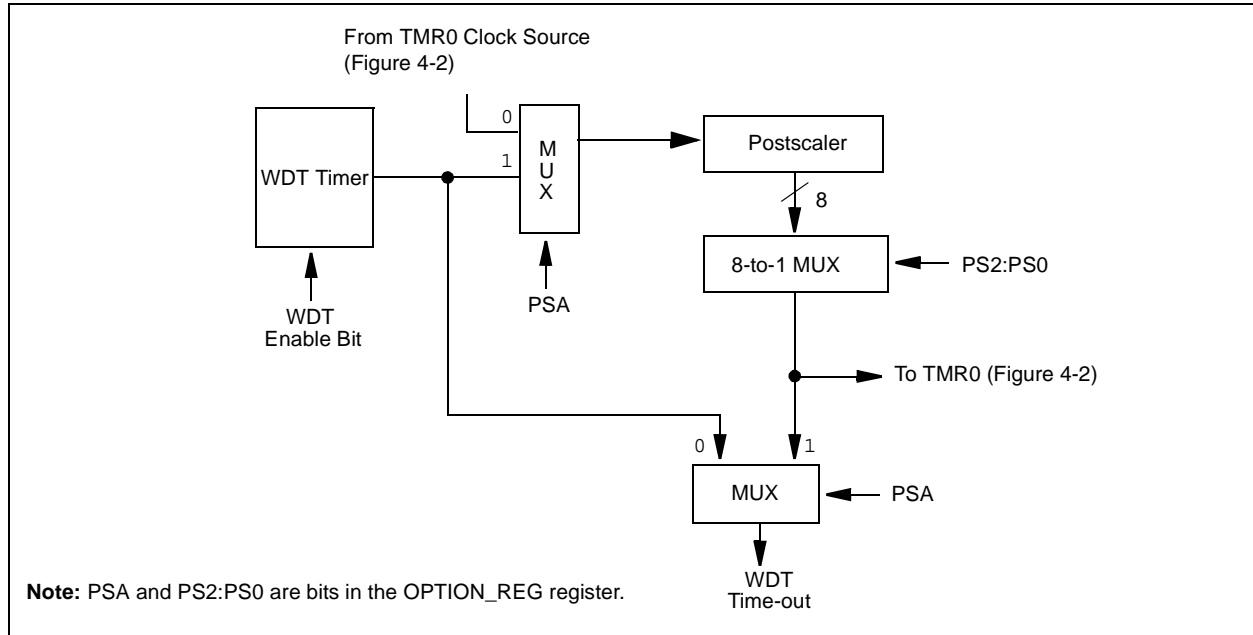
From TMR0 Clock Source
(Figure 4-2)

0

1

M
U
X

Postscaler

WDT Timer

8

8-to-1 MUX

PS2:PS0

WDT
Enable Bit

PSA

To TMR0 (Figure 4-2)

0

1

MUX

PSA

WDT
Time-out

**Note:** PSA and PS2:PS0 are bits in the OPTION_REG register.